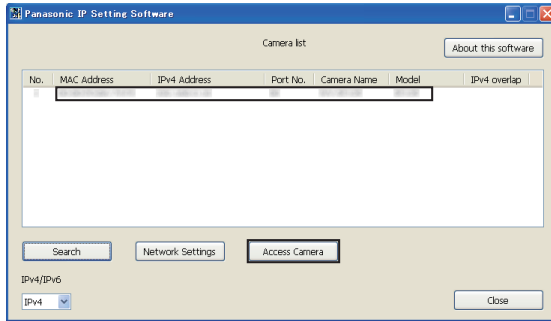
Panasonic IP Setting Software

Camera list

About this software

| No. | MAC Address | IPv4 Address | Port No. | Camera Name | Model | IPv4 overlap |
|---|---|---|---|---|---|---|
| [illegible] | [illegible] | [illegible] | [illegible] | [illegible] | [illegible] | |

Search

Network Settings

Access Camera

IPv4/IPv6

IPv4

Close